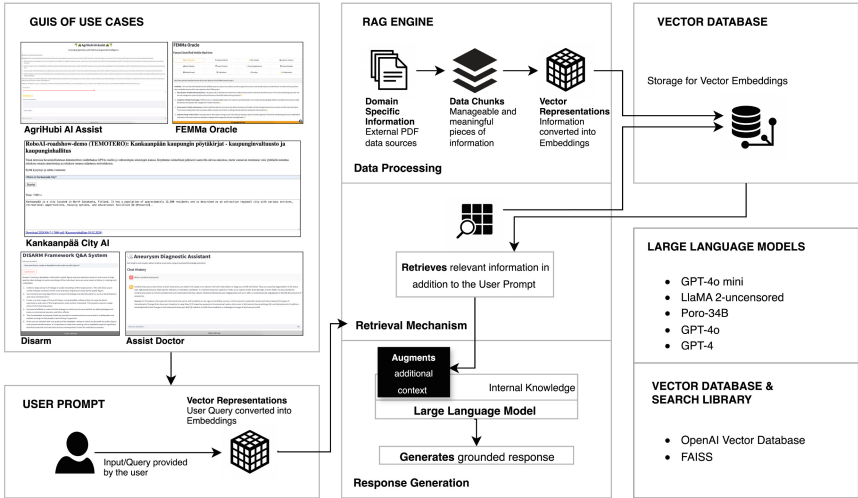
GUIS OF USE CASES

AgriHubi AI Assist

FEMMa Oracle

RoboAI-roadshow-demo (TEMOTERO): Kankaanpään kaupungin pöytäkirjat - kaupunginvaltuusto ja kaupunginhallitus

Kankaanpää City AI

DISARM Framework Q&A System

Disarm

Aneurysm Diagnostic Assistant

Assist Doctor

USER PROMPT

Vector Representations
User Query converted into Embeddings

Input/Query provided by the user

RAG ENGINE

Domain Specific Information
External PDF data sources

Data Chunks
Manageable and meaningful pieces of information

Vector Representations
Information converted into Embeddings

Data Processing

Retrieves relevant information in addition to the User Prompt

Retrieval Mechanism

Augments additional context

Internal Knowledge

Large Language Model

Generates grounded response

Response Generation

VECTOR DATABASE

Storage for Vector Embeddings

LARGE LANGUAGE MODELS

- GPT-4o mini
- LlaMA 2-uncensored
- Poro-34B
- GPT-4o
- GPT-4

VECTOR DATABASE & SEARCH LIBRARY

- OpenAI Vector Database
- FAISS